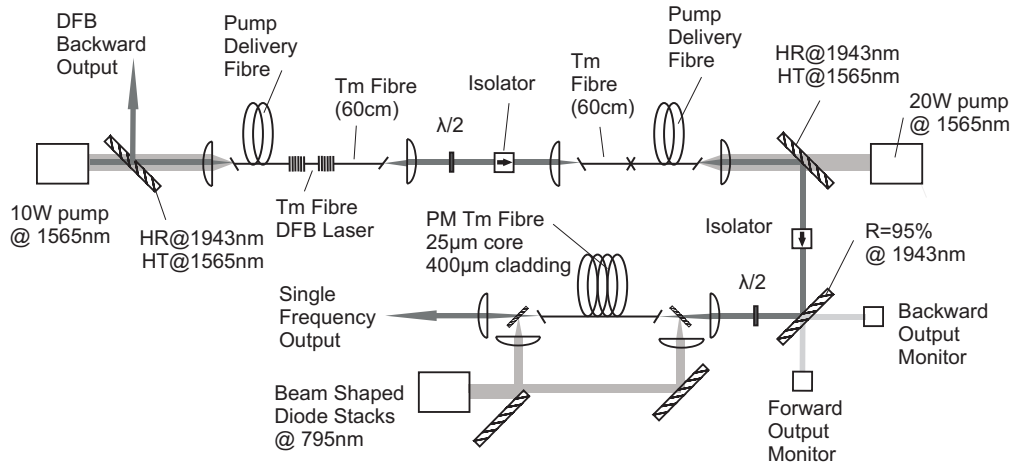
DFB Backward Output

Pump Delivery Fibre

Tm Fibre (60cm)

λ/2

Isolator

Tm Fibre (60cm)

Pump Delivery Fibre

HR@1943nm HT@1565nm

20W pump @ 1565nm

10W pump @ 1565nm

HR@1943nm HT@1565nm

Tm Fibre DFB Laser

PM Tm Fibre 25μm core 400μm cladding

Isolator

R=95% @ 1943nm

Single Frequency Output

λ/2

Backward Output Monitor

Beam Shaped Diode Stacks @ 795nm

Forward Output Monitor